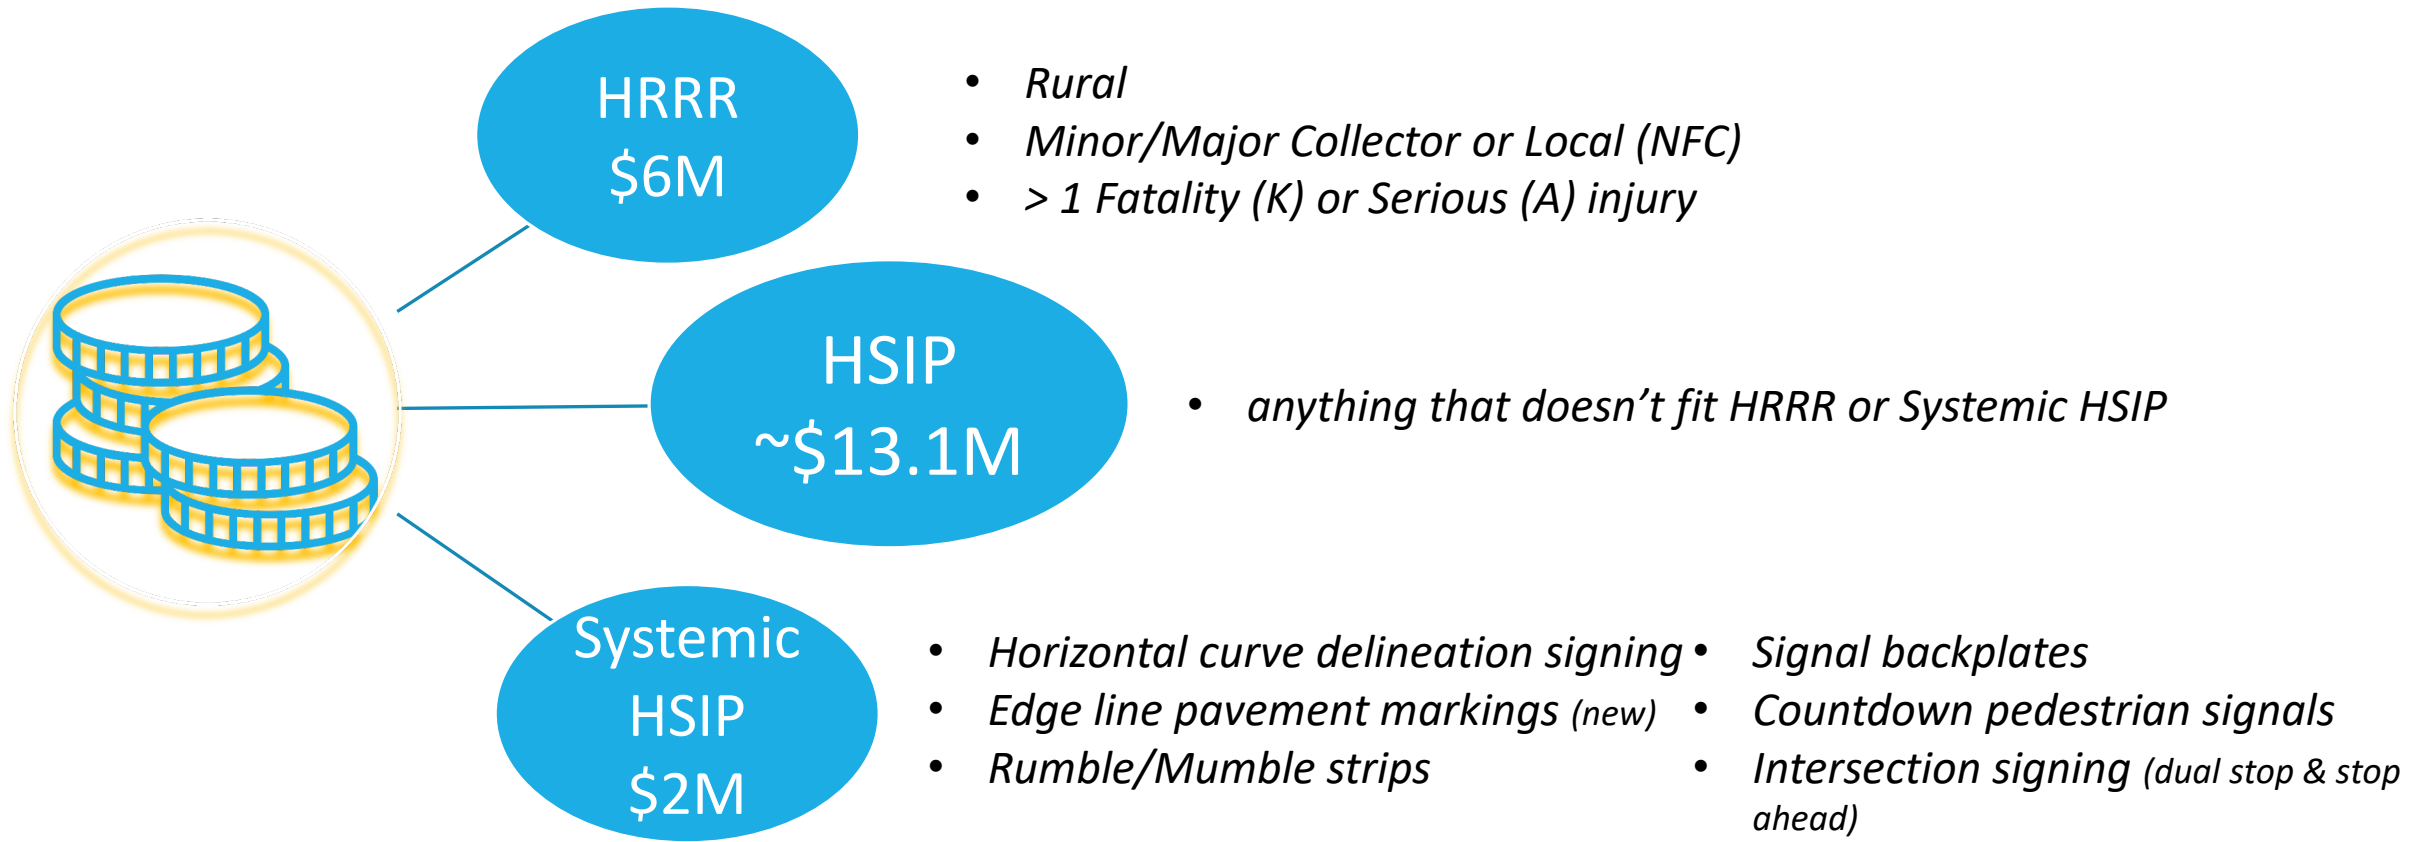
HRRR
$6M

- Rural
- Minor/Major Collector or Local (NFC)
- > 1 Fatality (K) or Serious (A) injury

HSIP
~$13.1M

- anything that doesn't fit HRRR or Systemic HSIP

Systemic
HSIP
$2M

- Horizontal curve delineation signing
- Edge line pavement markings (new)
- Rumble/Mumble strips

- Signal backplates
- Countdown pedestrian signals
- Intersection signing (dual stop & stop ahead)